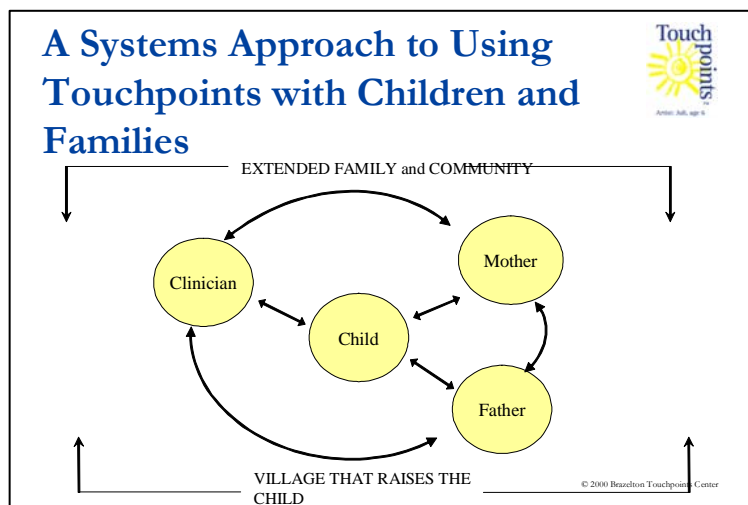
A Systems Approach to Using Touchpoints with Children and Families

Touchpoints

Artist: Juli, age 6

EXTENDED FAMILY and COMMUNITY

Clinician

Mother

Child

Father

VILLAGE THAT RAISES THE CHILD

© 2000 Brazelton Touchpoints Center